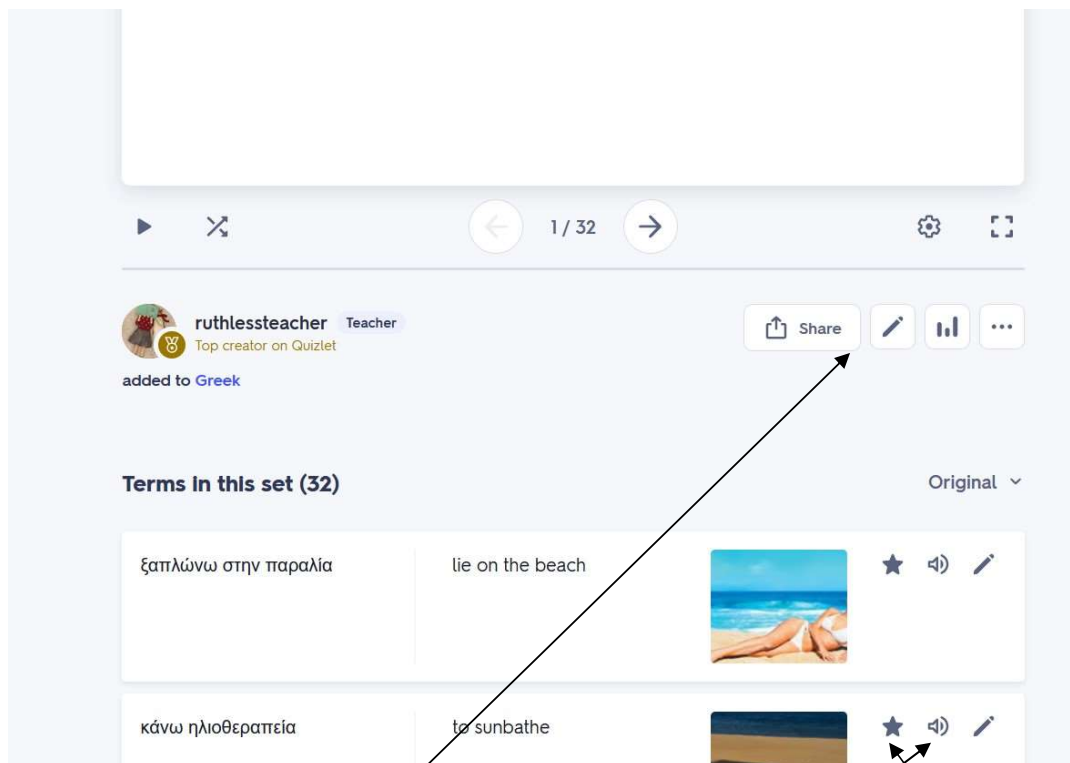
1 / 32

ruthlessteacher Teacher
Top creator on Quizlet

added to Greek

Share

Terms in this set (32)

Original

| | | |
|---|---|---|
| ξαπλώνω στην παραλία | lie on the beach | |
| κάνω ηλιοθεραπεία | to sunbathe | |